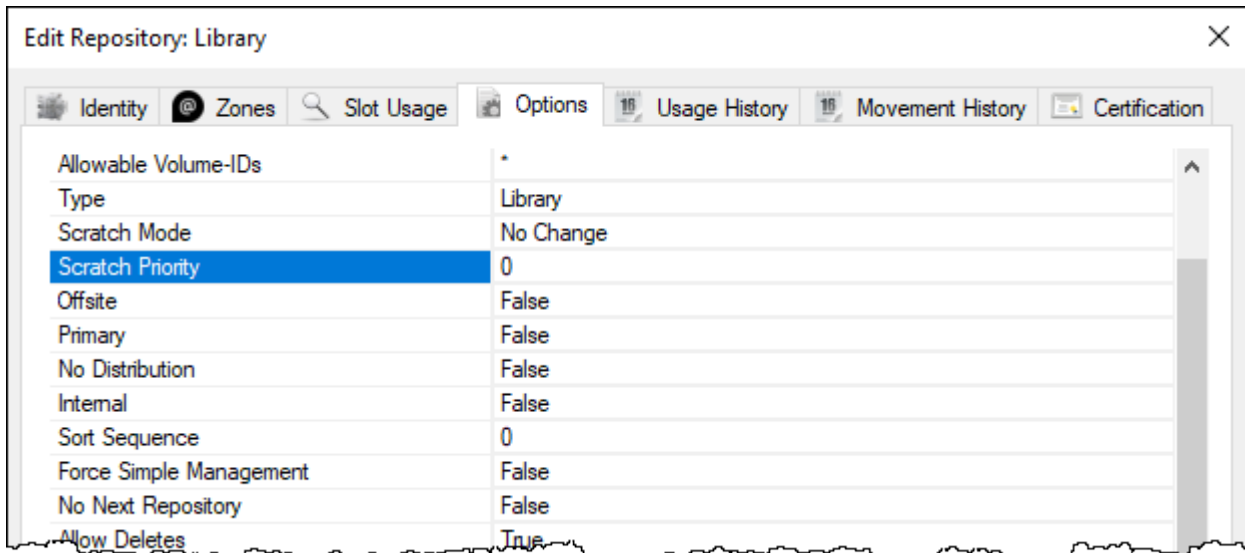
Edit Repository: Library

×

Identity | Zones | Slot Usage | Options | Usage History | Movement History | Certification

| | |
|---|---|
| Allowable Volume-IDs | * |
| Type | Library |
| Scratch Mode | No Change |
| Scratch Priority | 0 |
| Offsite | False |
| Primary | False |
| No Distribution | False |
| Internal | False |
| Sort Sequence | 0 |
| Force Simple Management | False |
| No Next Repository | False |
| Allow Deletes | True |